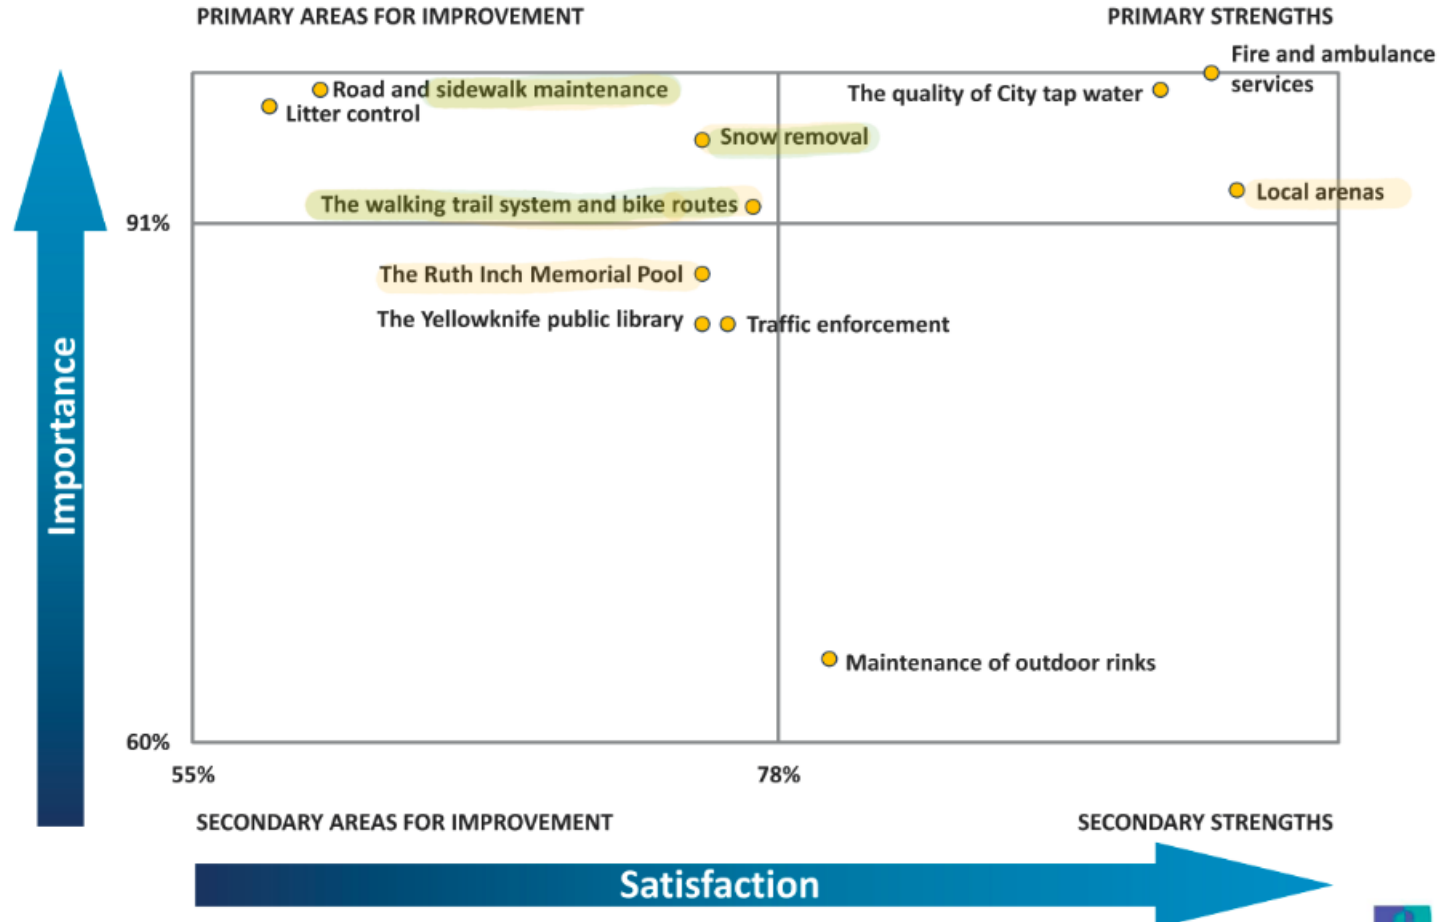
PRIMARY AREAS FOR IMPROVEMENT

PRIMARY STRENGTHS

Road and sidewalk maintenance

Litter control

The quality of City tap water

Fire and ambulance services

Snow removal

Local arenas

The walking trail system and bike routes

91%

The Ruth Inch Memorial Pool

The Yellowknife public library

Traffic enforcement

Importance

Maintenance of outdoor rinks

60%

55%

78%

SECONDARY AREAS FOR IMPROVEMENT

SECONDARY STRENGTHS

Satisfaction